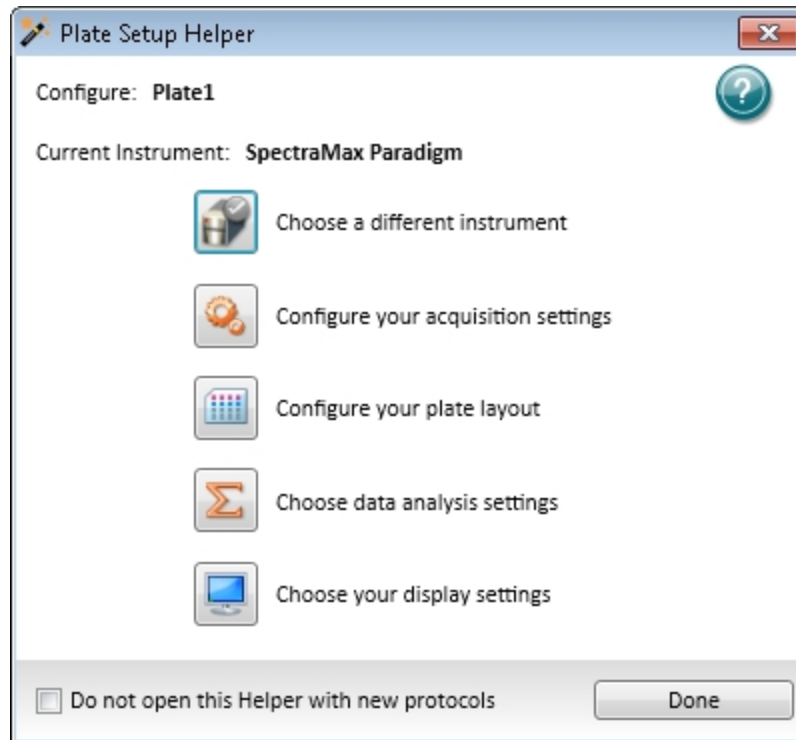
Plate Setup Helper

Configure: Plate1

Current Instrument: SpectraMax Paradigm

Choose a different instrument

Configure your acquisition settings

Configure your plate layout

Choose data analysis settings

Choose your display settings

Do not open this Helper with new protocols

Done